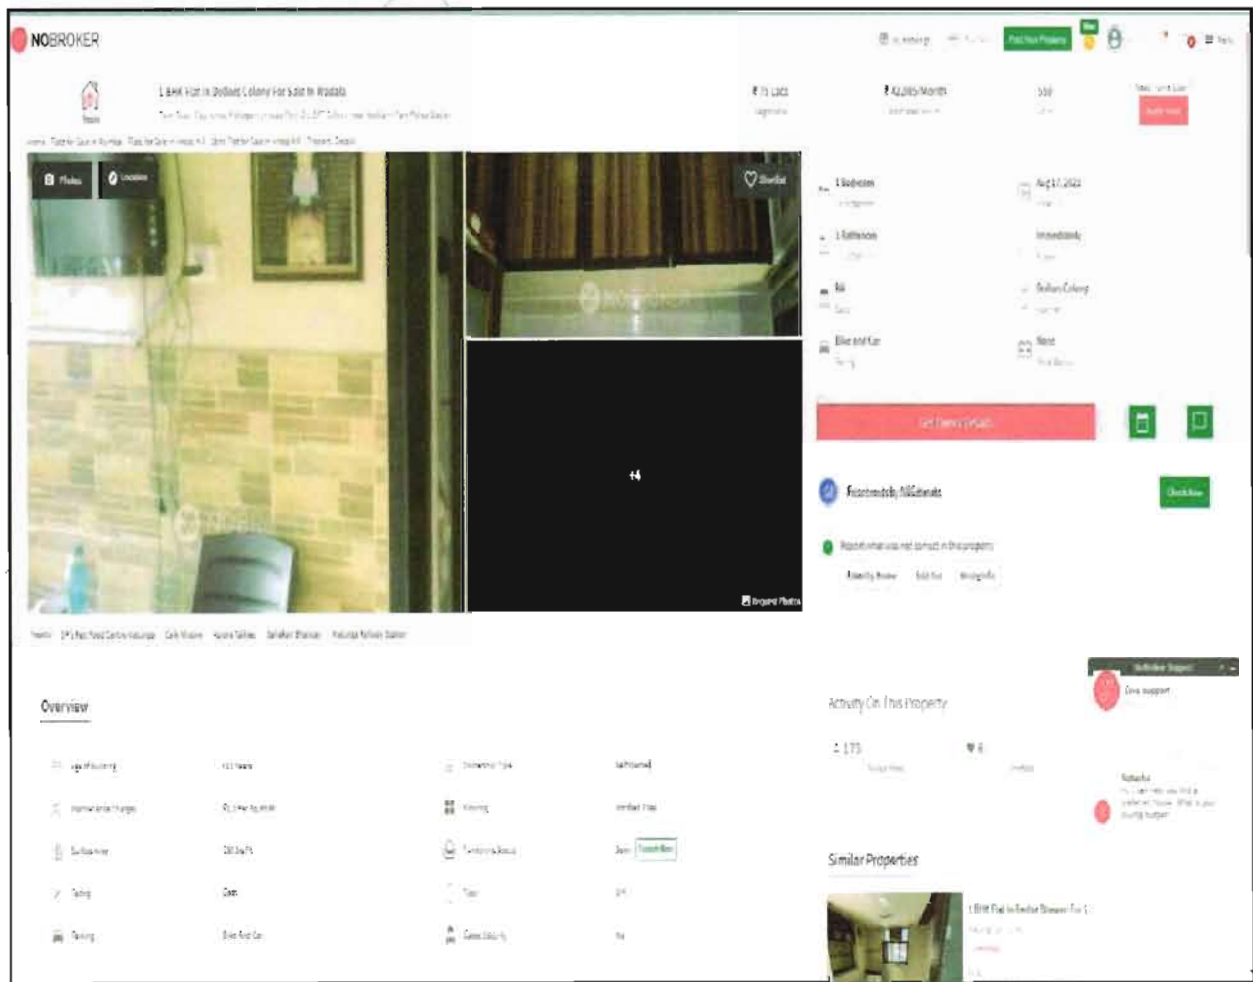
NOBROKER

Post Your Property

1 BHK Flat In Dollars Colony For Sale In Wadala

₹ 75 Lacs

₹ 42,065/Month

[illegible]

Photos

Location

Shortlist

NOBROKER

+4

Request Photos

1 Bedroom

Aug 17, 2022

1 Bathroom

Immediately

NA

Dollars Colony

Bike and Car

None

Get Owner Details

Overview

Activity On This Property

Similar Properties

1 BHK Flat In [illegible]